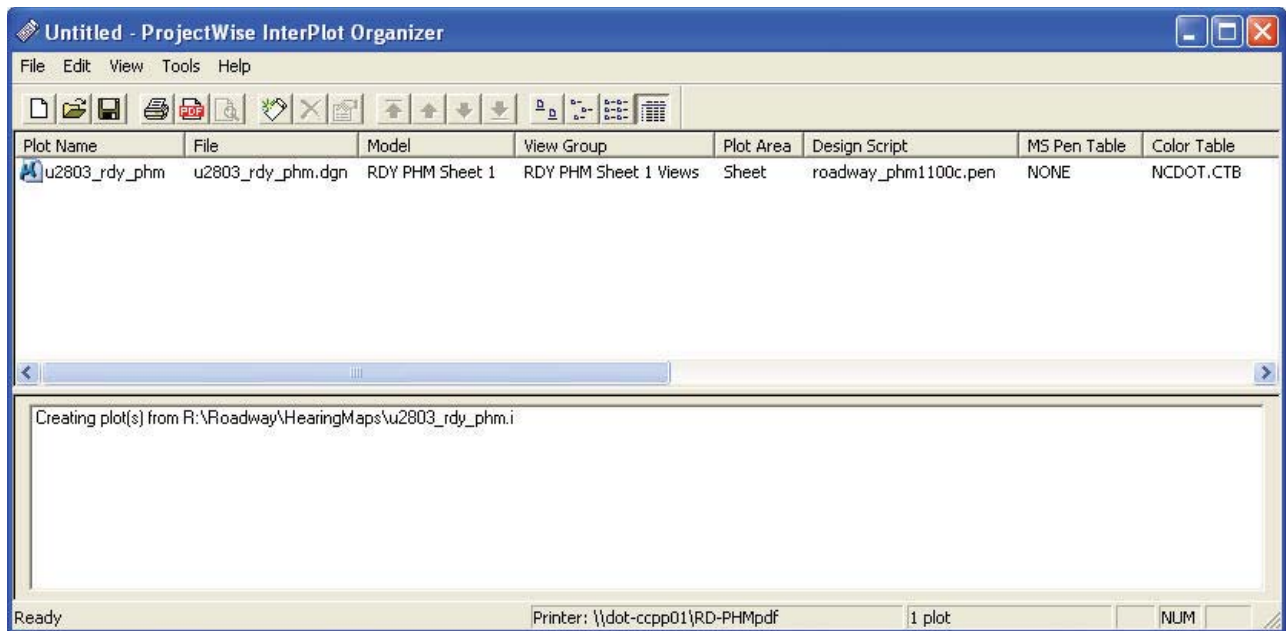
Untitled - ProjectWise InterPlot Organizer

File Edit View Tools Help

| Plot Name | File | Model | View Group | Plot Area | Design Script | MS Pen Table | Color Table |
|---|---|---|---|---|---|---|---|
| u2803_rdy_phm | u2803_rdy_phm.dgn | RDY PHM Sheet 1 | RDY PHM Sheet 1 Views | Sheet | roadway_phm1100c.pen | NONE | NCDOT.CTB |

Creating plot(s) from R:\Roadway\HearingMaps\u2803_rdy_phm.i

Ready Printer: \\dot-ccpp01\RD-PHMpdf 1 plot NUM